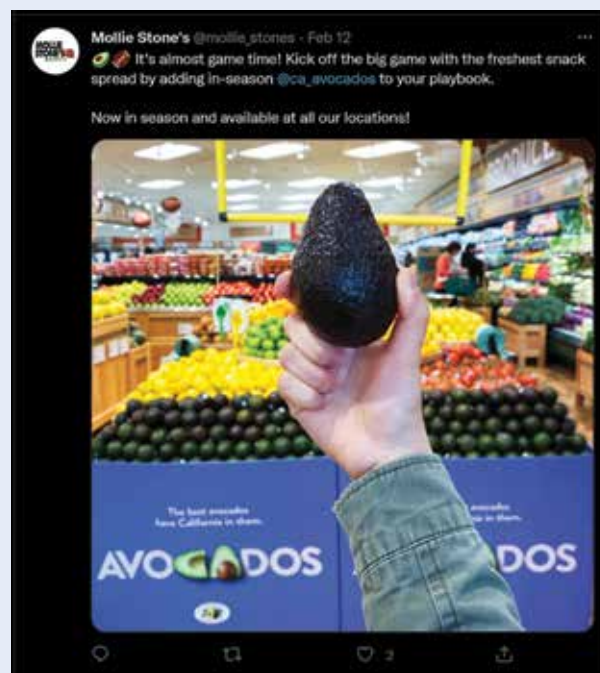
Mollie Stone's @mollie_stones · Feb 12
It's almost game time! Kick off the big game with the freshest snack spread by adding in-season @ca_avocados to your playbook.

Now in season and available at all our locations!

PRODUCE

The best avocados have California in them.

AVOCADOS

The best avocados have California in them.

DOS

2